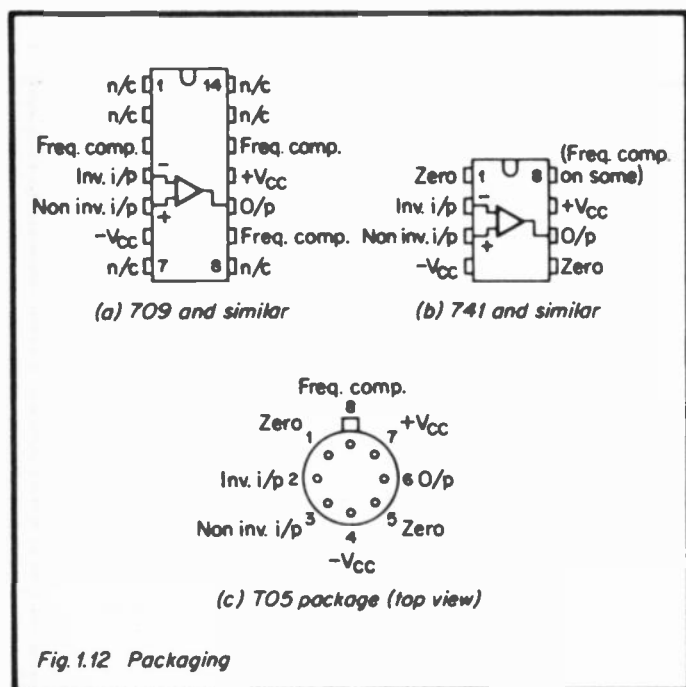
n/c 1 14 n/c
n/c n/c
Freq. comp. Freq. comp.
Inv. i/p − +$V_{CC}$
Non inv. i/p + O/p
$-V_{CC}$ Freq. comp.
n/c 7 8 n/c

(a) 709 and similar

Zero 1 8 (Freq. comp. on some)
Inv. i/p − +$V_{CC}$
Non inv. i/p + O/p
$-V_{CC}$ Zero

(b) 741 and similar

Freq. comp.
8
Zero 1
7 +$V_{CC}$
Inv. i/p 2
6 O/p
Non inv. i/p 3
5 Zero
4
$-V_{CC}$

(c) TO5 package (top view)

Fig. 1.12 Packaging